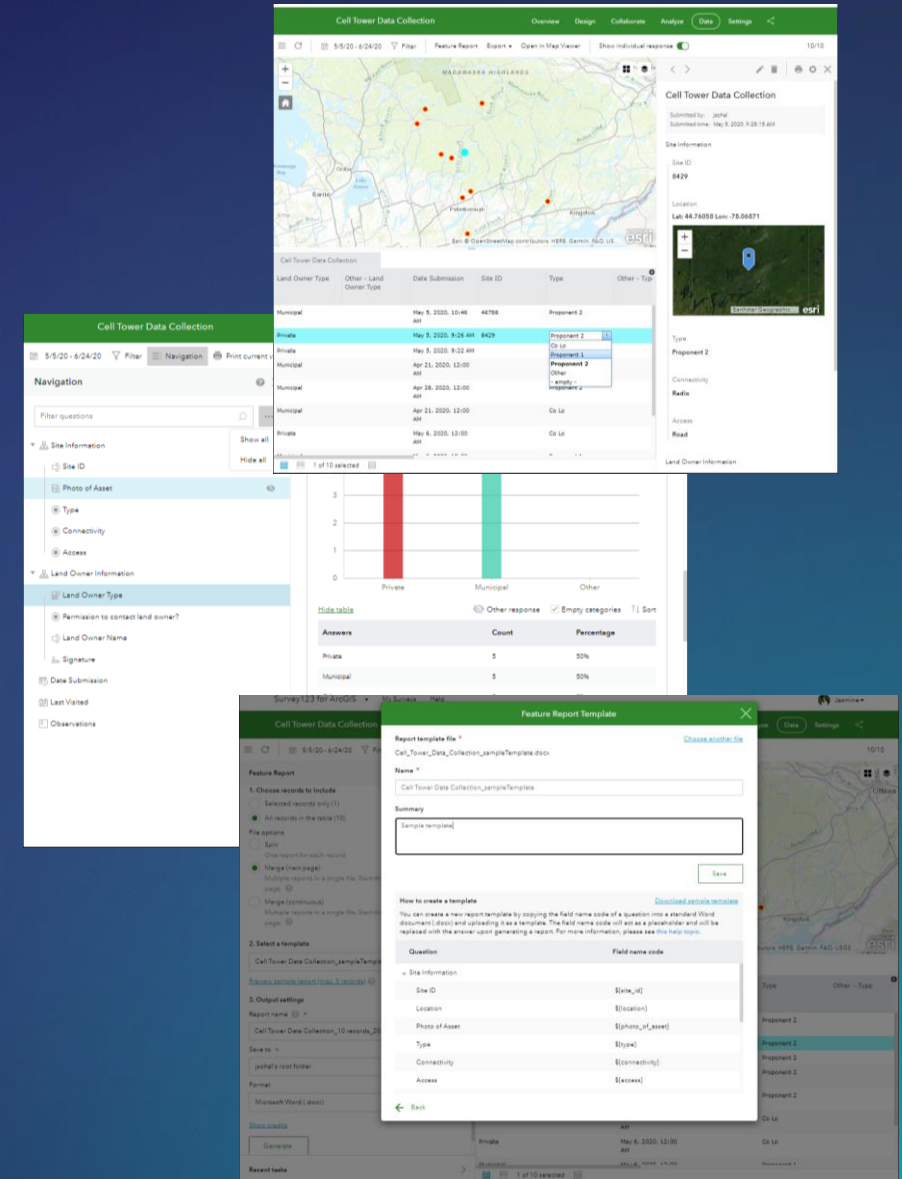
Cell Tower Data Collection
Overview Design Collaborate Analyze Data Settings

5/5/20 - 6/24/20 Filter Feature Report Export Open in Map Viewer Show individual response 10/10

MADAWASKA HIGHLANDS
Kingston
Esri © OpenStreetMap contributors HERE Garmin FAO USGS
esri

Cell Tower Data Collection

Cell Tower Data Collection
Submitted by: jschal
Submitted time: May 5, 2020, 9:26:15 AM
Site Information
Site ID
8429
Location
Lat: 44.76058 Lon: -78.06871
esri
Type
Proponent 2
Connectivity
Radio
Access
Road
Land Owner Information

| Land Owner Type | Other - Land Owner Type | Date Submission | Site ID | Type | Other - Type |
|---|---|---|---|---|---|
| Municipal | | May 5, 2020, 10:46 AM | 46786 | Proponent 2 | |
| Private | | May 5, 2020, 9:26 AM | 8429 | Proponent 2 | |
| Private | | May 5, 2020, 9:22 AM | | | |
| Municipal | | Apr 21, 2020, 12:00 AM | | | |
| Municipal | | Apr 28, 2020, 12:00 AM | | Proponent 2 | |
| Municipal | | Apr 21, 2020, 12:00 AM | | Co Lo | |
| Private | | May 6, 2020, 12:00 AM | | Co Lo | |

Co Lo
Proponent 1
Proponent 2
Other
- empty -

1 of 10 selected

Cell Tower Data Collection
5/5/20 - 6/24/20 Filter Navigation Print current v
Navigation
Filter questions
Show all
Hide all
Site Information
Site ID
Photo of Asset
Type
Connectivity
Access
Land Owner Information
Land Owner Type
Permission to contact land owner?
Land Owner Name
Signature
Date Submission
Last Visited
Observations

3
0
Private Municipal Other
Hide table Other response Empty categories Sort

| Answers | Count | Percentage |
|---|---|---|
| Private | 5 | 50% |
| Municipal | 5 | 50% |

Survey123 for ArcGIS My Surveys Help Jasmine
Cell Tower Data Collection
5/5/20 - 6/24/20
Feature Report
1. Choose records to include
Selected records only (1)
All records in the table (10)
File options
Split
One report for each record
Merge (next page)
Multiple reports in a single file. Start page.
Merge (continuous)
Multiple reports in a single file.
2. Select a template
Cell Tower Data Collection_sampleTemplate
Preview sample report (max 3 records)
3. Output settings
Report name
Cell Tower Data Collection_10 records_20
Save to
jschal's root folder
Format
Microsoft Word (.docx)
Show credits
Generate
Recent tasks

Feature Report Template
Report template file *
Choose another file
Cell_Tower_Data_Collection_sampleTemplate.docx
Name *
Cell Tower Data Collection_sampleTemplate
Summary
Sample template
Save
How to create a template
Download sample template
You can create a new report template by copying the field name code of a question into a standard Word document (.docx) and uploading it as a template. The field name code will act as a placeholder and will be replaced with the answer upon generating a report. For more information, please see this help topic.

| Question | Field name code |
|---|---|
| Site Information | |
| Site ID | ${site_id} |
| Location | ${location} |
| Photo of Asset | ${photo_of_asset} |
| Type | ${type} |
| Connectivity | ${connectivity} |
| Access | ${access} |

Back

Data Settings
10/10
Type Other - Type
Proponent 2
Proponent 2
Proponent 2
Proponent 2
Proponent 2
Co Lo
Private May 6, 2020, 12:00 AM Co Lo
1 of 10 selected